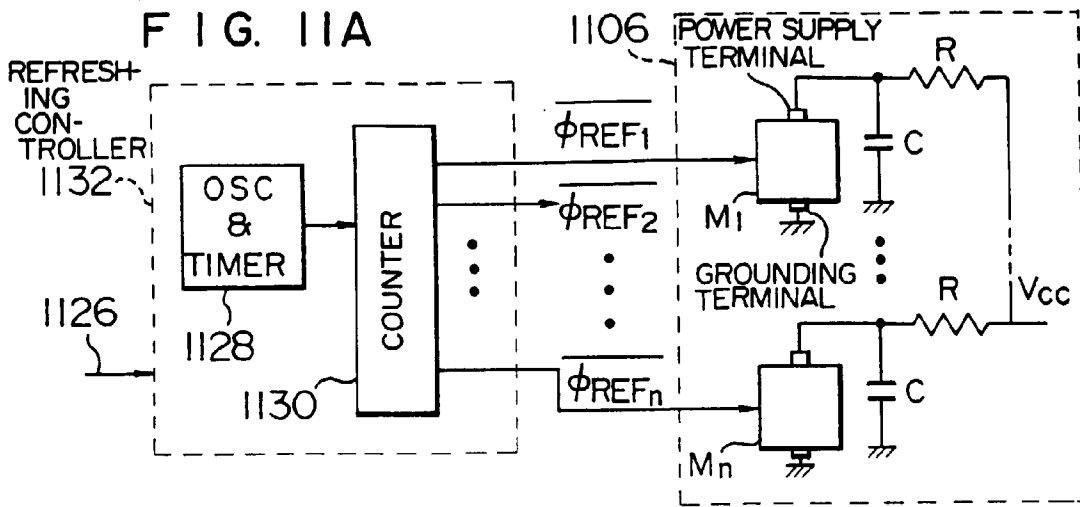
F I G. 11A

REFRESHING CONTROLLER
1132

OSC & TIMER

1128

COUNTER

1130

1126

$\overline{\phi REF_1}$

$\overline{\phi REF_2}$

$\overline{\phi REF_n}$

1106

POWER SUPPLY TERMINAL

R

C

$M_1$

GROUNDING TERMINAL

R

$V_{cc}$

C

$M_n$